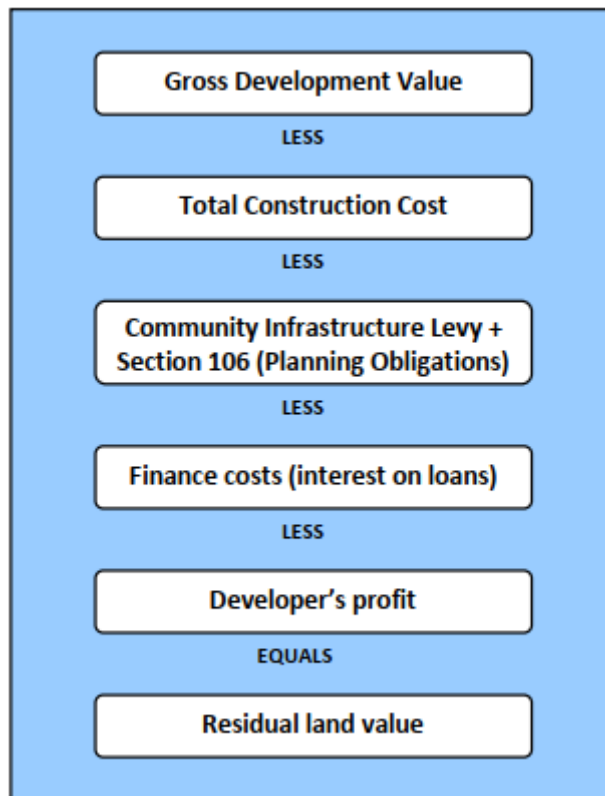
Gross Development Value

LESS

Total Construction Cost

LESS

Community Infrastructure Levy + Section 106 (Planning Obligations)

LESS

Finance costs (interest on loans)

LESS

Developer's profit

EQUALS

Residual land value